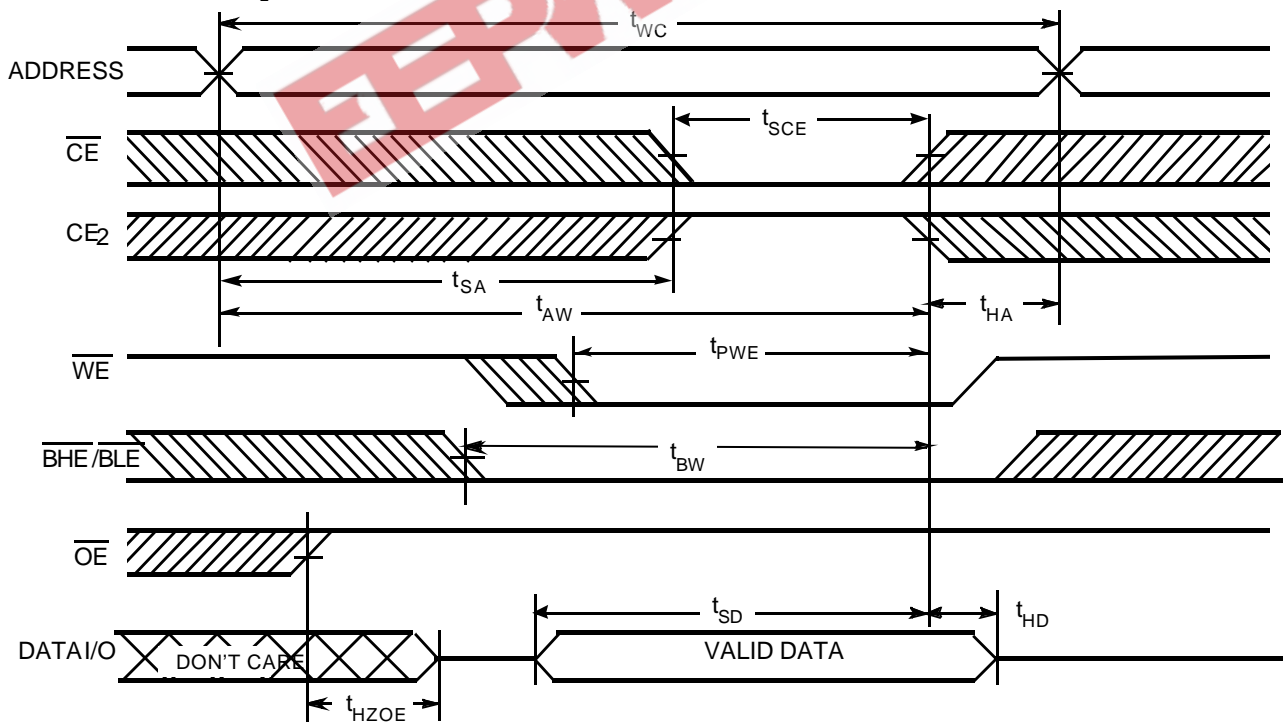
$t_{WC}$

ADDRESS

$\overline{CE}$

$t_{SCE}$

$CE_2$

$t_{SA}$

$t_{AW}$

$t_{HA}$

$\overline{WE}$

$t_{PWE}$

$\overline{BHE}/\overline{BLE}$

$t_{BW}$

$\overline{OE}$

$t_{SD}$

$t_{HD}$

DATA I/O

DON'T CARE

VALID DATA

$t_{HZOE}$